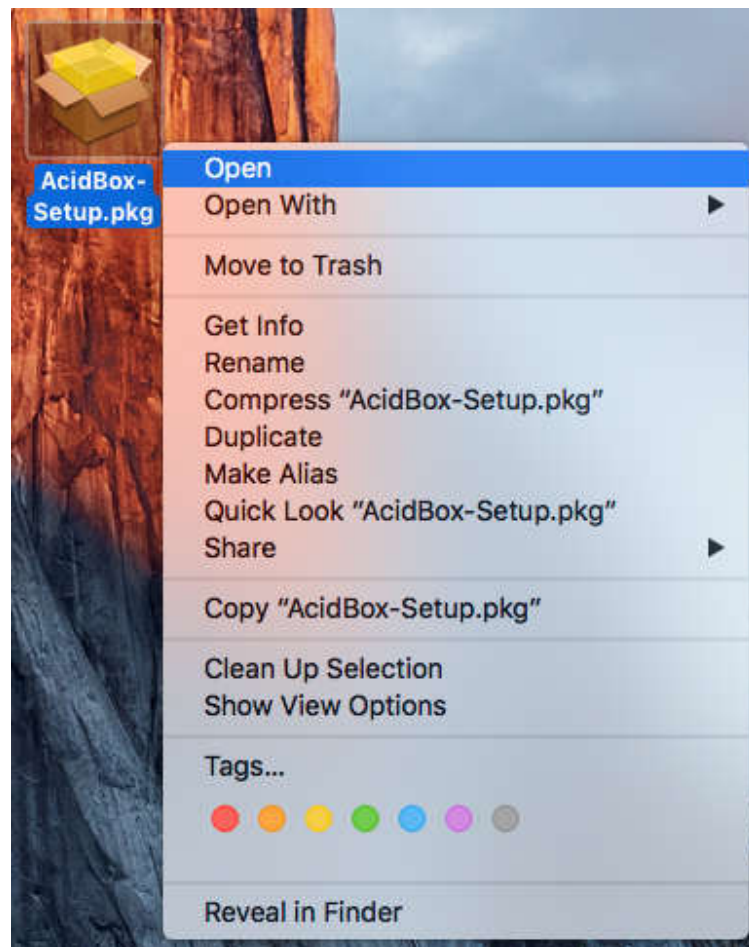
AcidBox-Setup.pkg

Open
Open With

Move to Trash

Get Info
Rename
Compress “AcidBox-Setup.pkg”
Duplicate
Make Alias
Quick Look “AcidBox-Setup.pkg”
Share

Copy “AcidBox-Setup.pkg”

Clean Up Selection
Show View Options

Tags...

Reveal in Finder